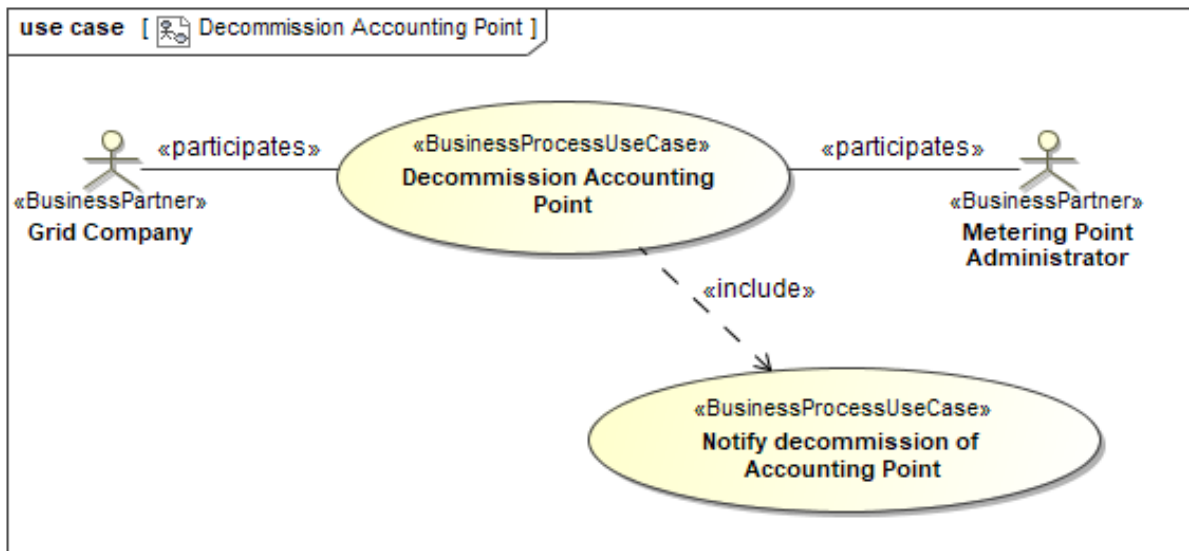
use case [ Decommission Accounting Point ]

«participates»

«BusinessProcessUseCase»
Decommission Accounting Point

«participates»

«BusinessPartner»
Grid Company

«BusinessPartner»
Metering Point Administrator

«include»

«BusinessProcessUseCase»
Notify decommission of Accounting Point